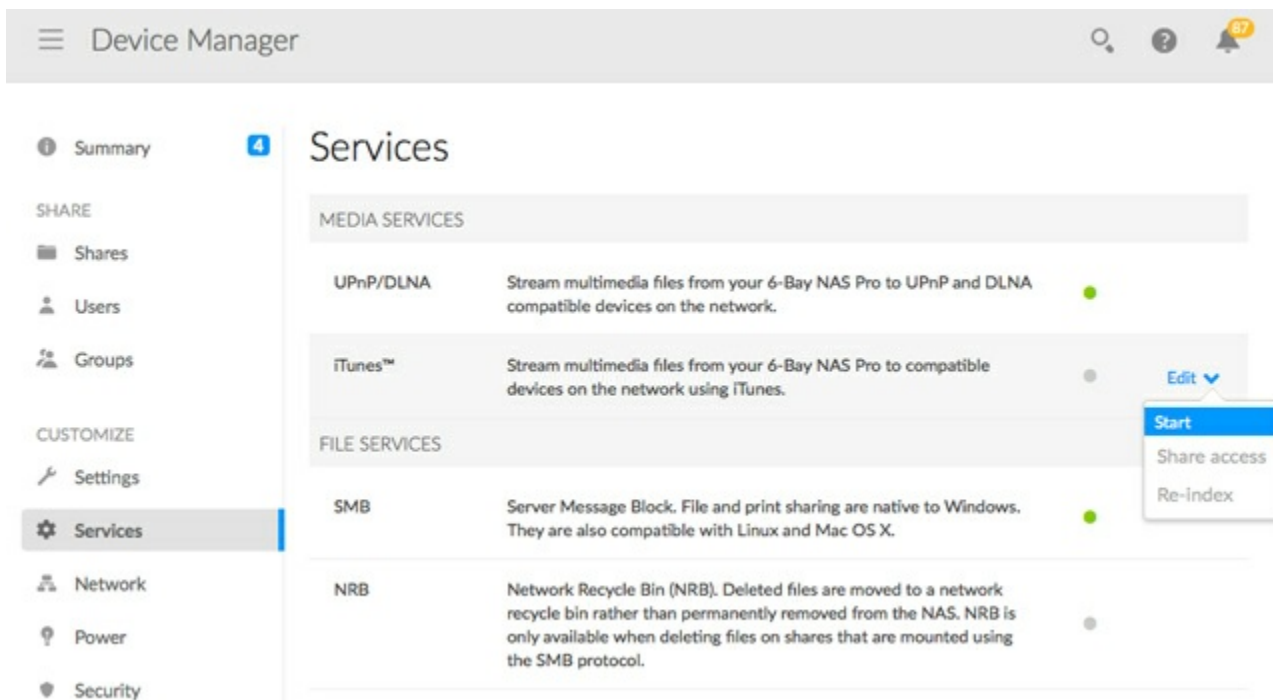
Device Manager

87

Summary 4

SHARE

Shares

Users

Groups

CUSTOMIZE

Settings

Services

Network

Power

Security

Services

MEDIA SERVICES

| | | |
|---|---|---|
| UPnP/DLNA | Stream multimedia files from your 6-Bay NAS Pro to UPnP and DLNA compatible devices on the network. | |
| iTunes™ | Stream multimedia files from your 6-Bay NAS Pro to compatible devices on the network using iTunes. | Edit |

Start
Share access
Re-index

FILE SERVICES

| | |
|---|---|
| SMB | Server Message Block. File and print sharing are native to Windows. They are also compatible with Linux and Mac OS X. |
| NRB | Network Recycle Bin (NRB). Deleted files are moved to a network recycle bin rather than permanently removed from the NAS. NRB is only available when deleting files on shares that are mounted using the SMB protocol. |